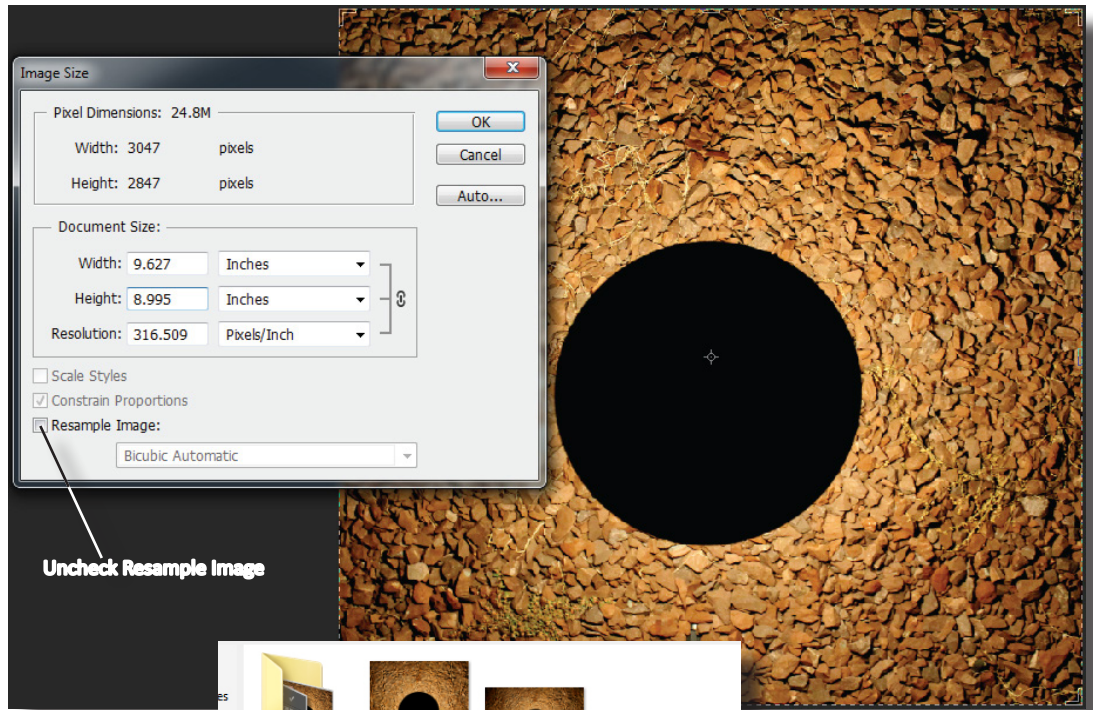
Image Size

Pixel Dimensions: 24.8M

Width: 3047 pixels

Height: 2847 pixels

OK

Cancel

Auto...

Document Size:

Width: 9.627 Inches

Height: 8.995 Inches

Resolution: 316.509 Pixels/Inch

Scale Styles

Constrain Proportions

Resample Image:

Bicubic Automatic

Uncheck Resample Image

es